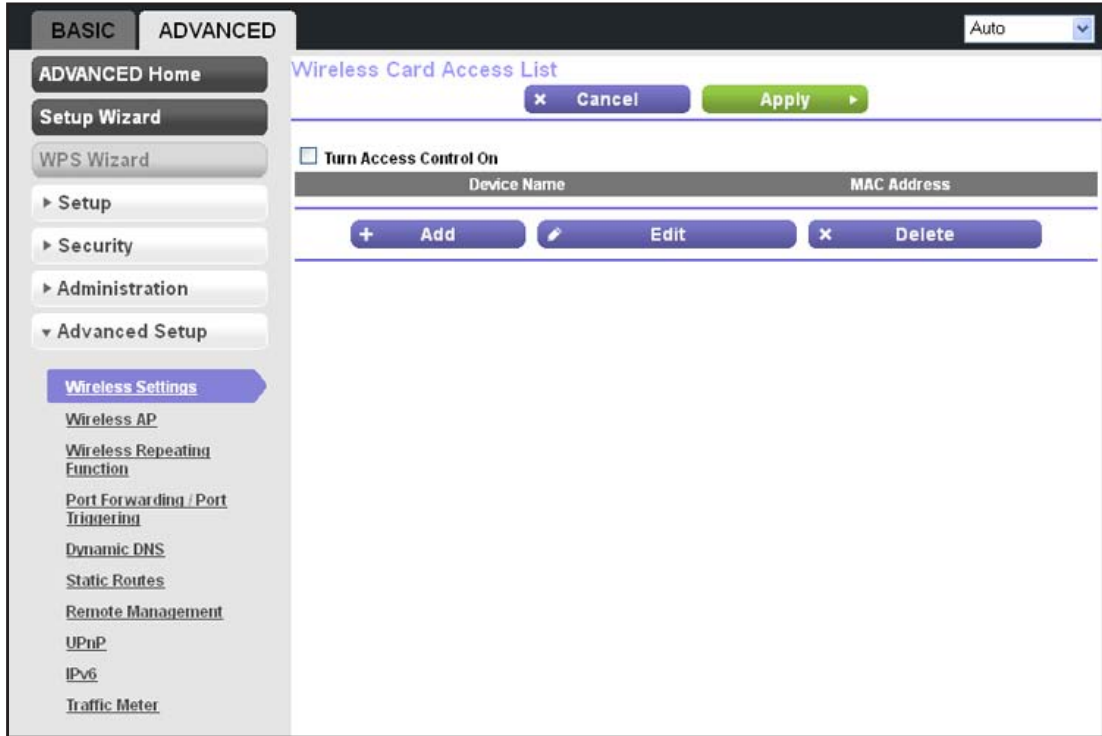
BASIC ADVANCED

Auto

ADVANCED Home

Setup Wizard

WPS Wizard

▸ Setup

▸ Security

▸ Administration

▾ Advanced Setup

Wireless Settings

Wireless AP

Wireless Repeating Function

Port Forwarding / Port Triggering

Dynamic DNS

Static Routes

Remote Management

UPnP

IPv6

Traffic Meter

Wireless Card Access List

× Cancel

Apply ▸

Turn Access Control On

| Device Name | MAC Address |
|---|---|

+ Add

Edit

× Delete